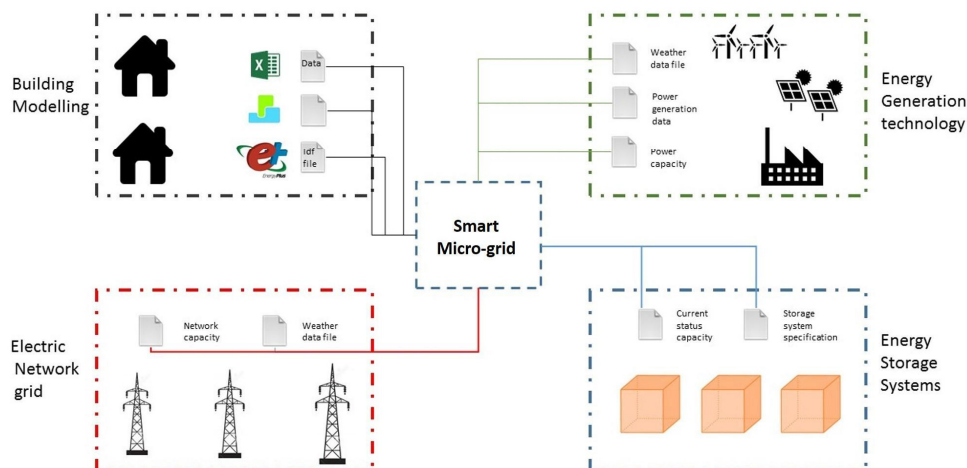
Building Modelling

Data

Idf file

EnergyPlus

Weather data file

Power generation data

Power capacity

Energy Generation technology

Smart Micro-grid

Electric Network grid

Network capacity

Weather data file

Current status capacity

Storage system specification

Energy Storage Systems